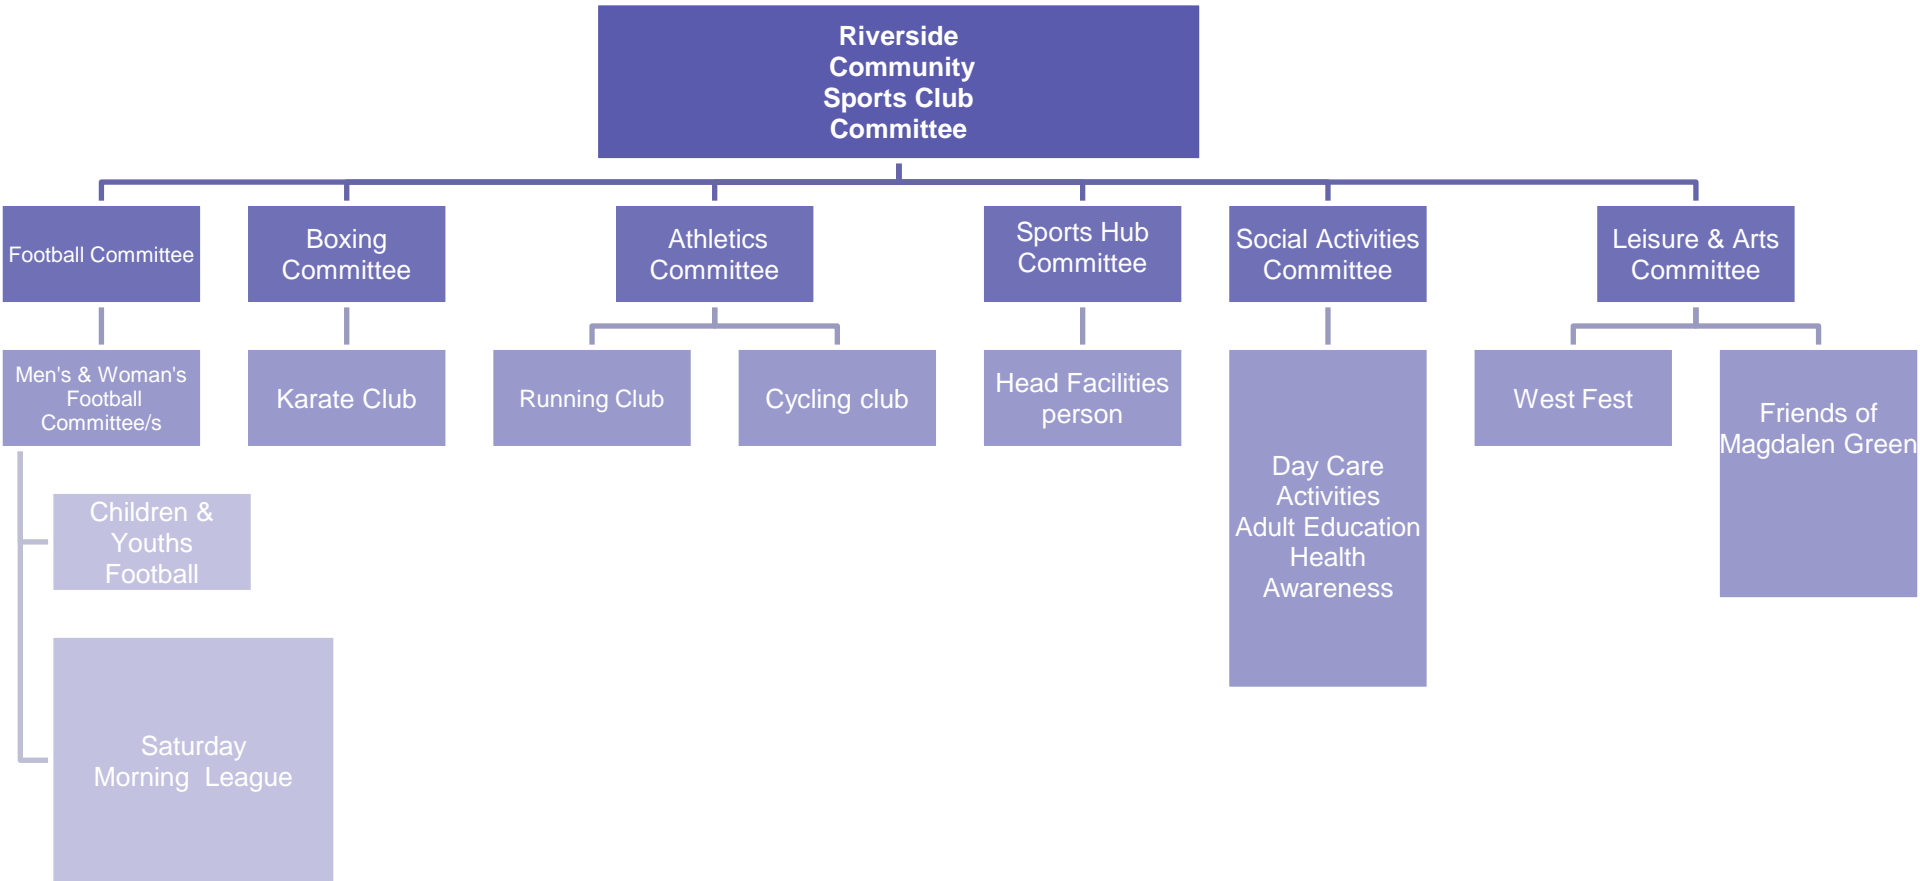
Riverside Community Sports Club Committee

Football Committee

Men's & Woman's Football Committee/s

Children & Youths Football

Saturday Morning League

Boxing Committee

Karate Club

Athletics Committee

Running Club

Cycling club

Sports Hub Committee

Head Facilities person

Social Activities Committee

Day Care Activities Adult Education Health Awareness

Leisure & Arts Committee

West Fest

Friends of Magdalen Green